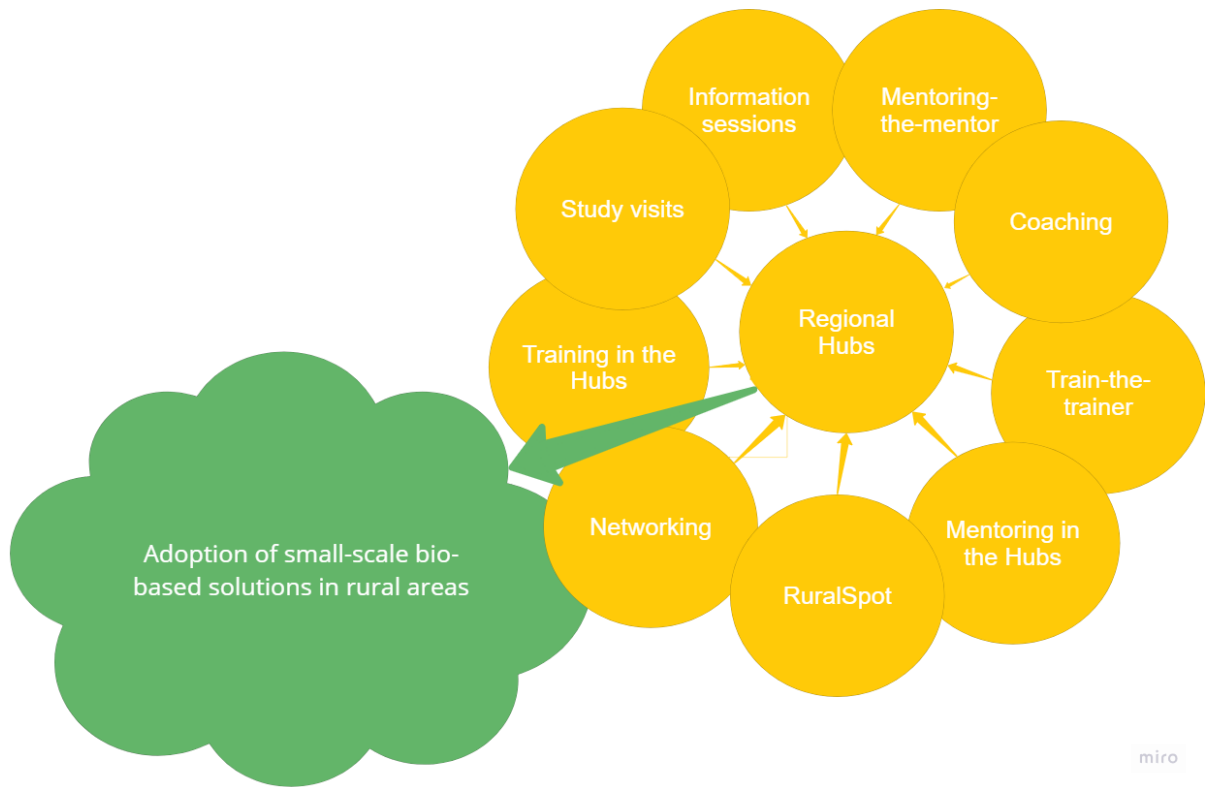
Information sessions

Mentoring-the-mentor

Study visits

Coaching

Regional Hubs

Training in the Hubs

Train-the-trainer

Networking

Mentoring in the Hubs

RuralSpot

Adoption of small-scale bio-based solutions in rural areas

miro